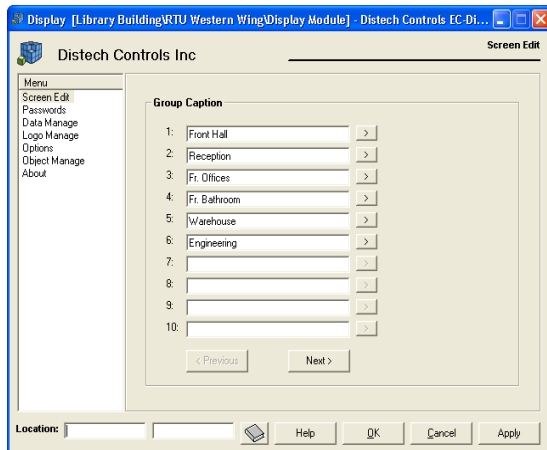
Display [Library Building\RTU Western Wing\Display Module] - Distech Controls EC-Di...

Distech Controls Inc

Screen Edit

Menu
Screen Edit
Passwords
Data Manage
Logo Manage
Options
Object Manage
About

Group Caption

1: Front Hall >
2: Reception >
3: Fr. Offices >
4: Fr. Bathroom >
5: Warehouse >
6: Engineering >
7: >
8: >
9: >
10: >

< Previous
Next >

Location:

Help
OK
Cancel
Apply